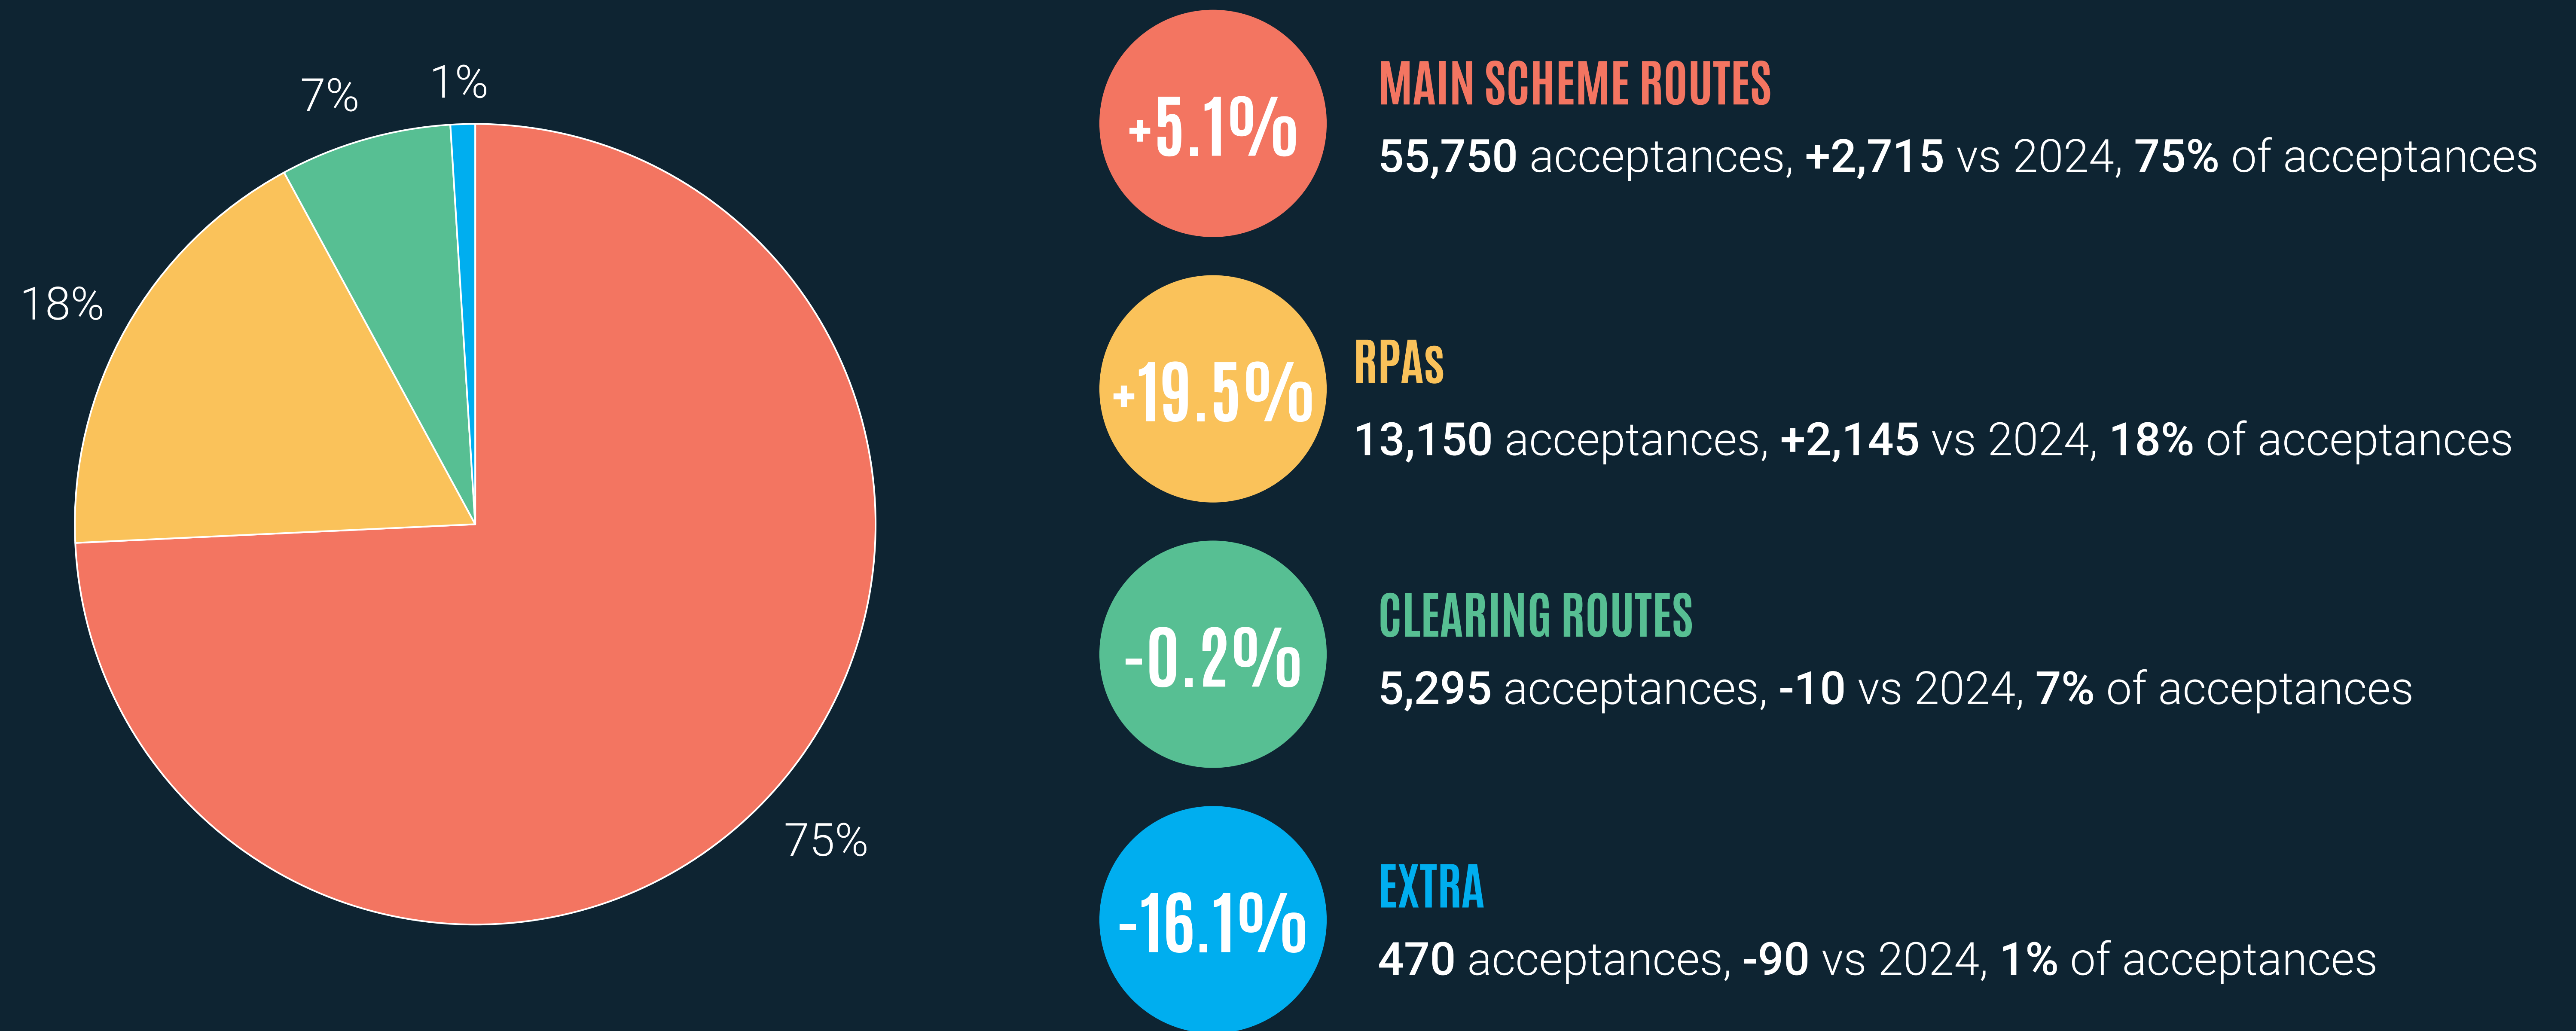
7%
1%
18%
75%

+5.1%
MAIN SCHEME ROUTES
55,750 acceptances, +2,715 vs 2024, 75% of acceptances

+19.5%
RPAs
13,150 acceptances, +2,145 vs 2024, 18% of acceptances

-0.2%
CLEARING ROUTES
5,295 acceptances, -10 vs 2024, 7% of acceptances

-16.1%
EXTRA
470 acceptances, -90 vs 2024, 1% of acceptances